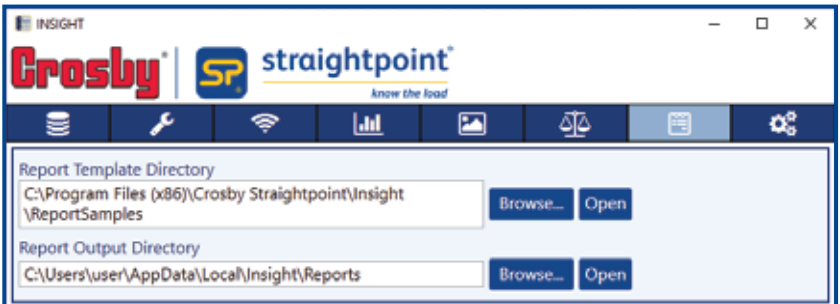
INSIGHT

Crosby®

SP® straightpoint®
know the load

Report Template Directory
C:\Program Files (x86)\Crosby Straightpoint\Insight \ReportSamples
Browse... Open

Report Output Directory
C:\Users\user\AppData\Local\Insight\Reports
Browse... Open